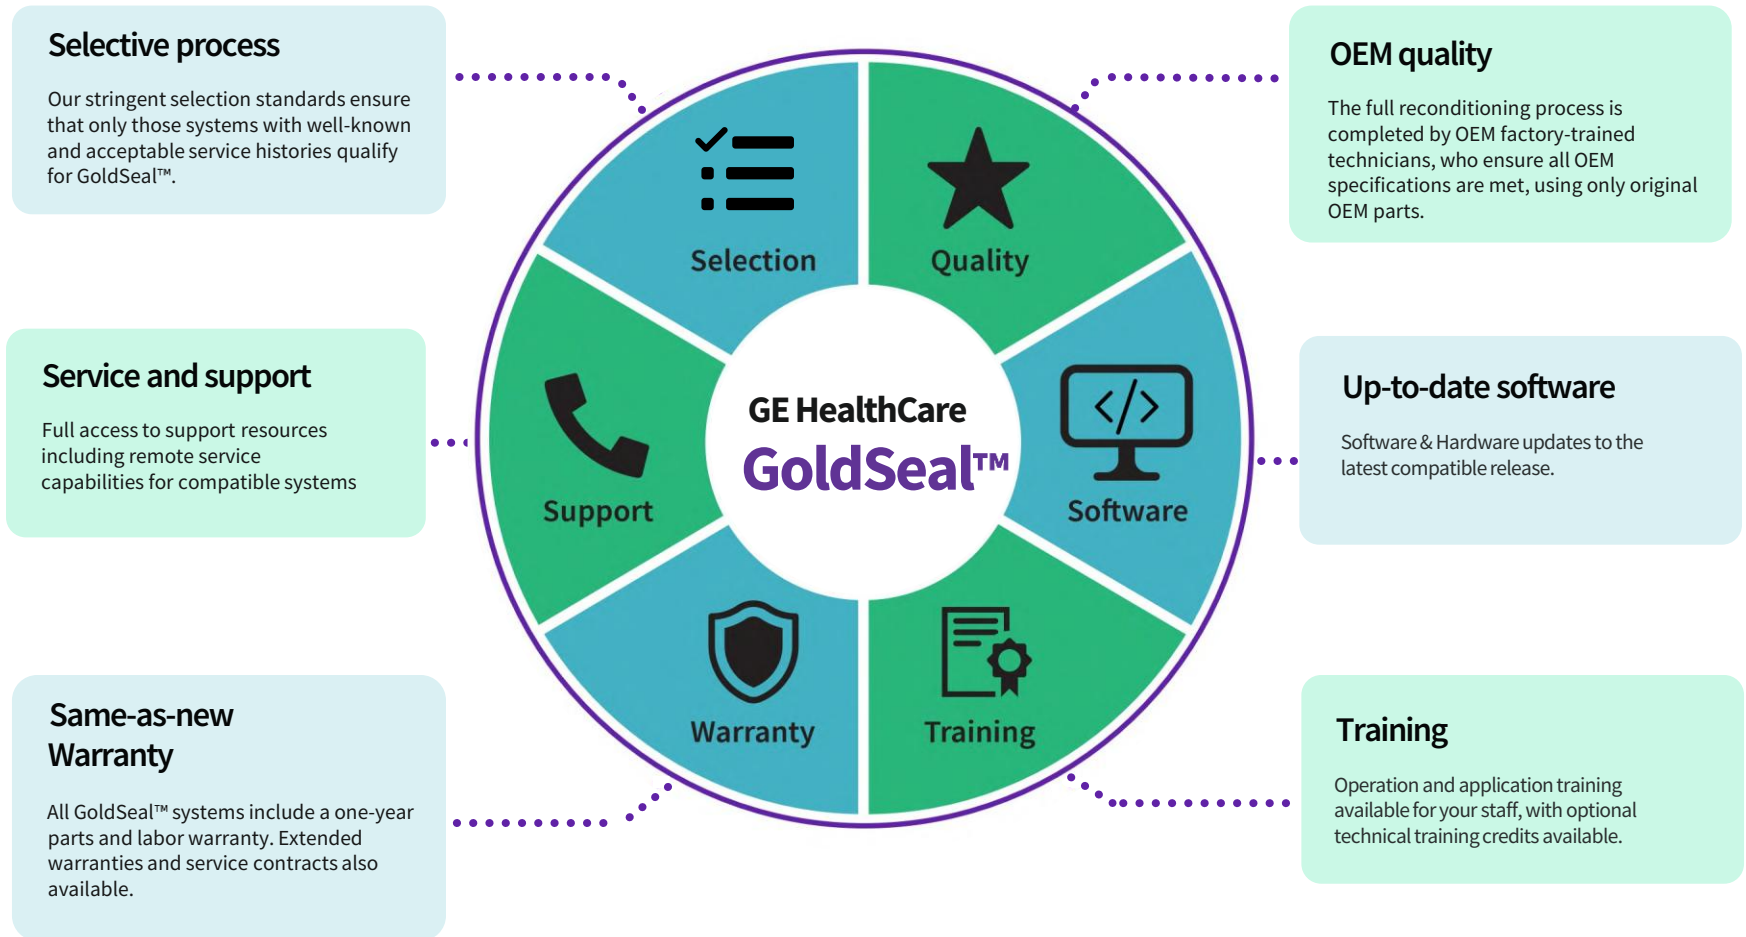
Selective process

Our stringent selection standards ensure that only those systems with well-known and acceptable service histories qualify for GoldSeal™.

OEM quality

The full reconditioning process is completed by OEM factory-trained technicians, who ensure all OEM specifications are met, using only original OEM parts.

Selection

Quality

Service and support

Full access to support resources including remote service capabilities for compatible systems

Support

GE HealthCare

GoldSeal™

Software

Up-to-date software

Software & Hardware updates to the latest compatible release.

Warranty

Training

Same-as-new Warranty

All GoldSeal™ systems include a one-year parts and labor warranty. Extended warranties and service contracts also available.

Training

Operation and application training available for your staff, with optional technical training credits available.